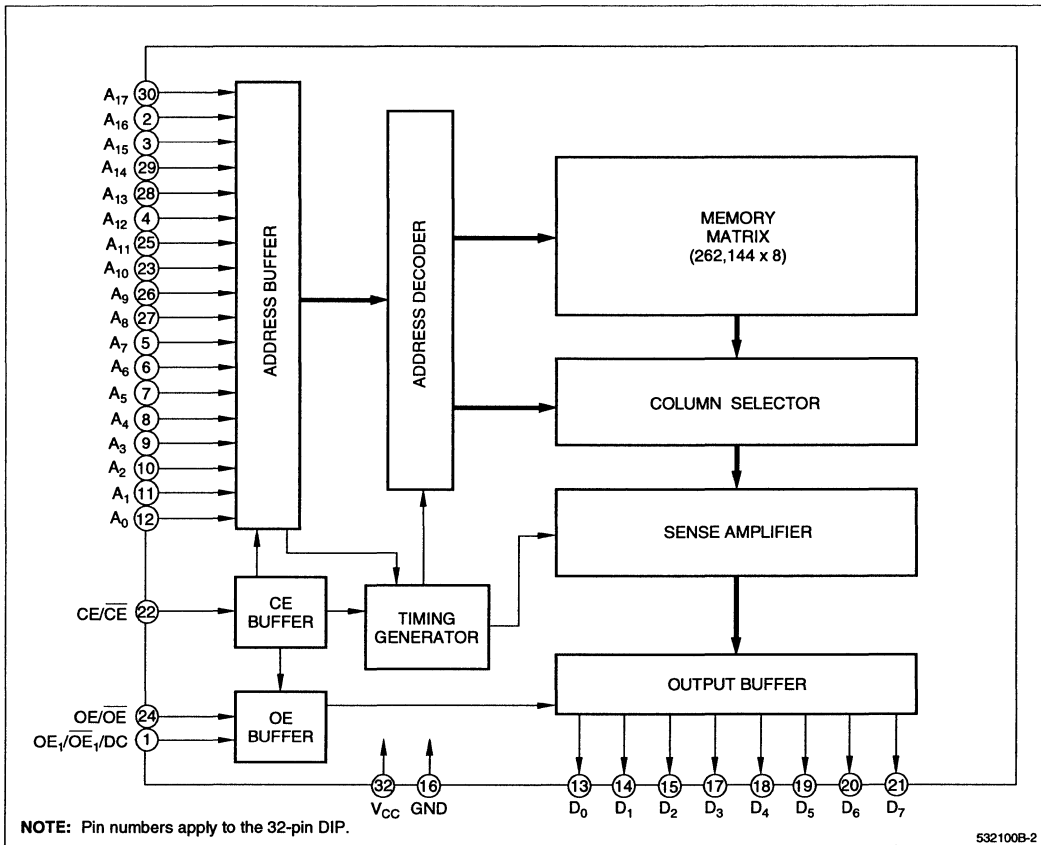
$A_{17}$ 30
$A_{16}$ 2
$A_{15}$ 3
$A_{14}$ 29
$A_{13}$ 28
$A_{12}$ 4
$A_{11}$ 25
$A_{10}$ 23
$A_9$ 26
$A_8$ 27
$A_7$ 5
$A_6$ 6
$A_5$ 7
$A_4$ 8
$A_3$ 9
$A_2$ 10
$A_1$ 11
$A_0$ 12

ADDRESS BUFFER

ADDRESS DECODER

MEMORY MATRIX (262,144 x 8)

COLUMN SELECTOR

SENSE AMPLIFIER

CE/$\overline{CE}$ 22

CE BUFFER

TIMING GENERATOR

OUTPUT BUFFER

OE/$\overline{OE}$ 24

$OE_1/\overline{OE_1}$/DC 1

OE BUFFER

32 $V_{CC}$
16 GND

13 $D_0$
14 $D_1$
15 $D_2$
17 $D_3$
18 $D_4$
19 $D_5$
20 $D_6$
21 $D_7$

NOTE: Pin numbers apply to the 32-pin DIP.

532100B-2